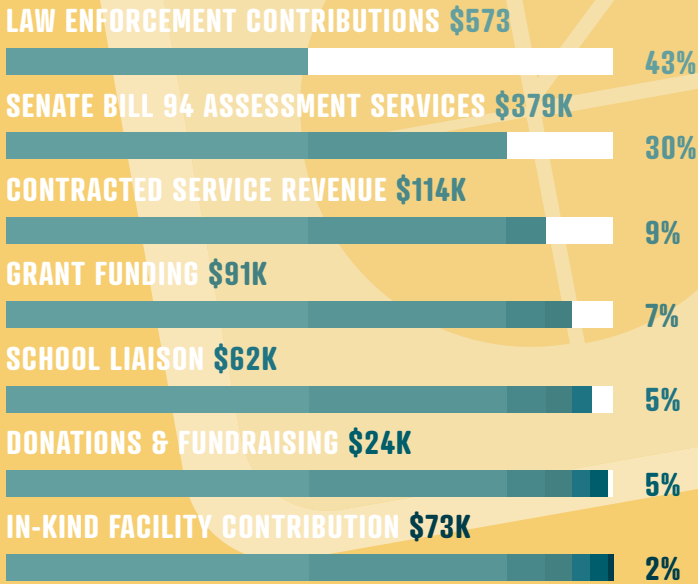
LAW ENFORCEMENT CONTRIBUTIONS $573

43%

SENATE BILL 94 ASSESSMENT SERVICES $379K

30%

CONTRACTED SERVICE REVENUE $114K

9%

GRANT FUNDING $91K

7%

SCHOOL LIAISON $62K

5%

DONATIONS & FUNDRAISING $24K

5%

IN-KIND FACILITY CONTRIBUTION $73K

2%